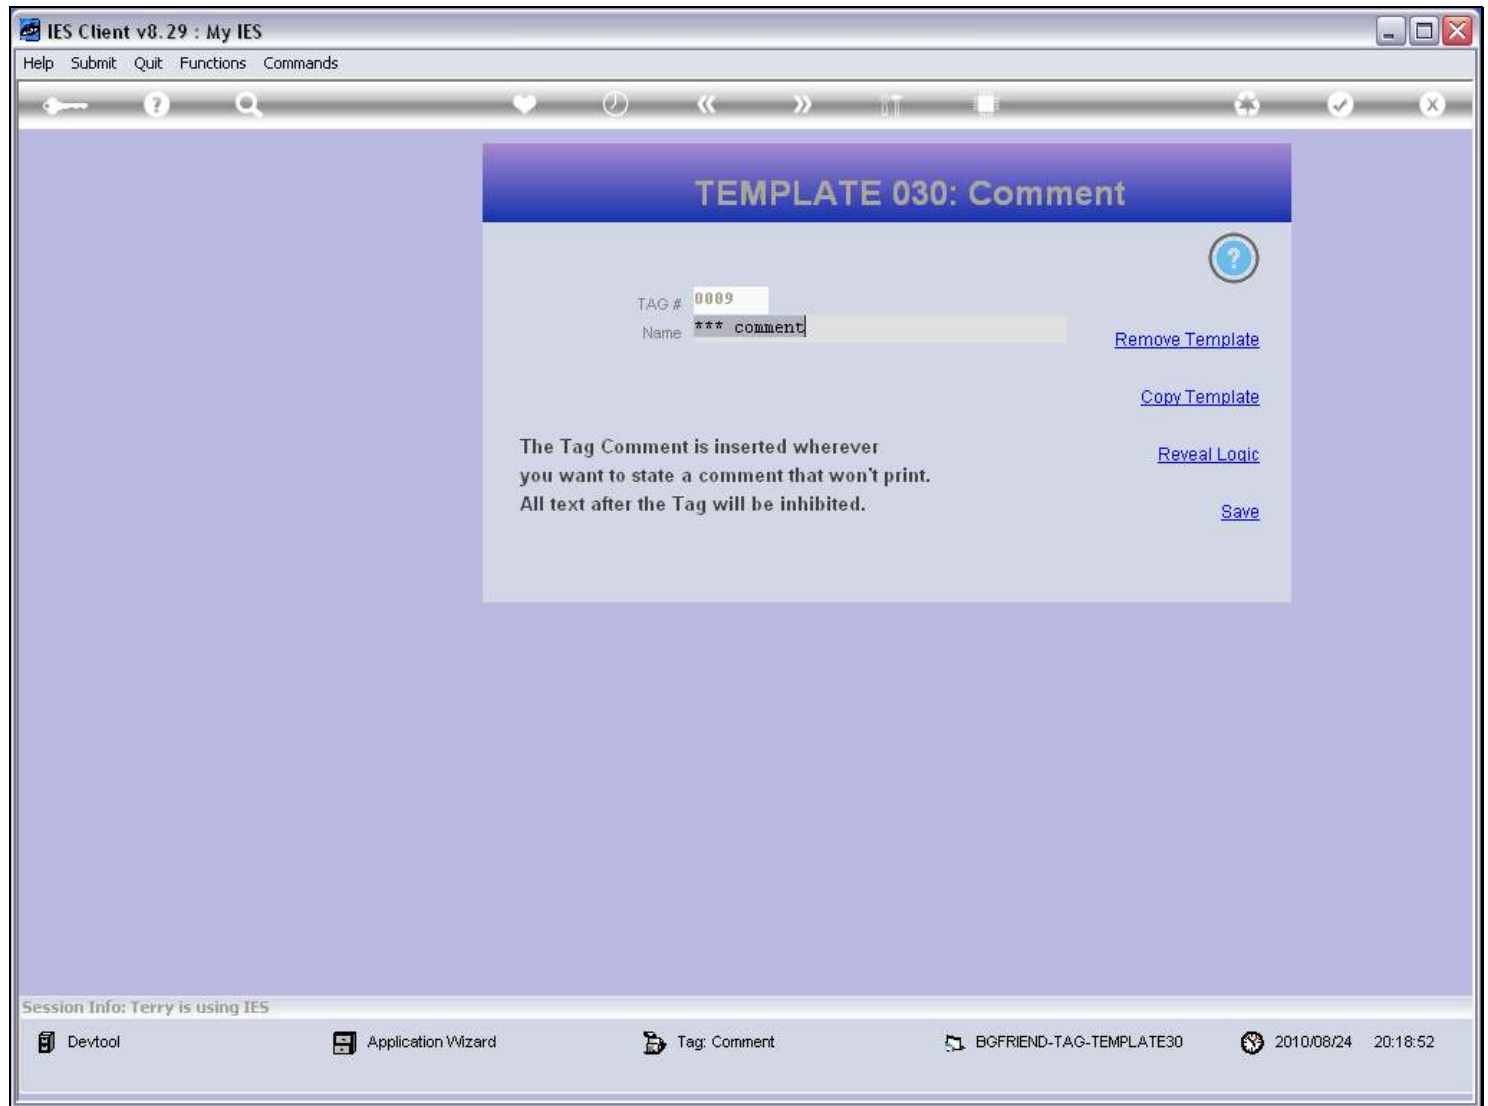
IES Client v8.29 : My IES

Help Submit Quit Functions Commands

TEMPLATE 030: Comment

TAG # 0009
Name *** comment

Remove Template

Copy Template

Reveal Logic

Save

The Tag Comment is inserted wherever you want to state a comment that won't print. All text after the Tag will be inhibited.

Session Info: Terry is using IES

Devtool Application Wizard Tag: Comment BGFRIEND-TAG-TEMPLATE30 2010/08/24 20:18:52